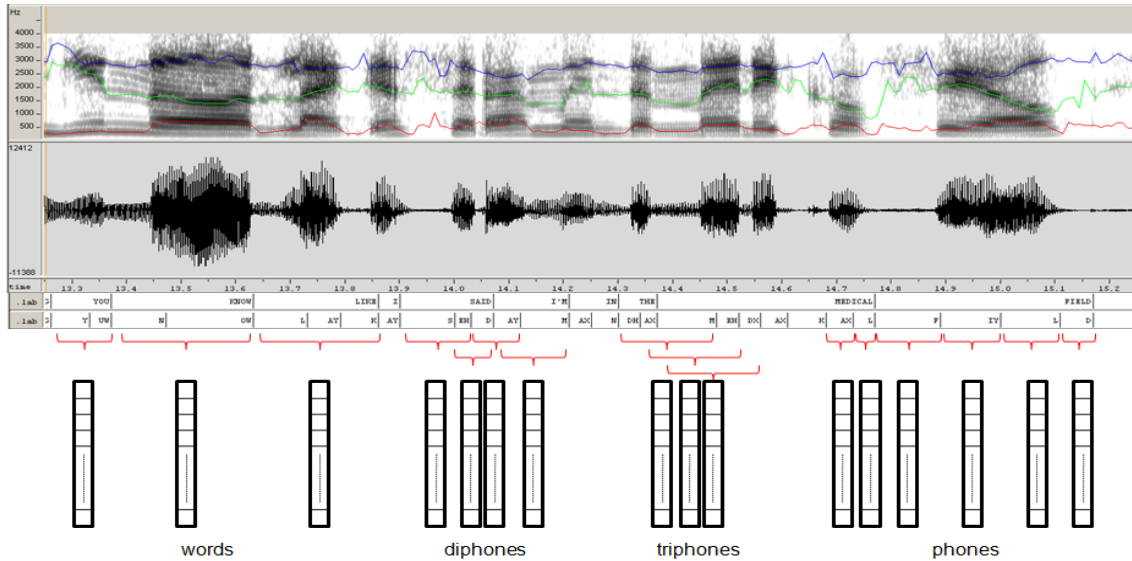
Hz
4000
3500
3000
2500
2000
1500
1000
500

12412

-11388

time 13.3 13.4 13.5 13.6 13.7 13.8 13.9 14.0 14.1 14.2 14.3 14.4 14.5 14.6 14.7 14.8 14.9 15.0 15.1 15.2

.lab S YOU KNOW LIKE Z SAID I'M IN THE MEDICAL FIELD

.lab S Y UW N OW L AY K AY S EH D AY M AX N DH AX M EH DX AX K AX L F IY L D

words

diphones

triphones

phones